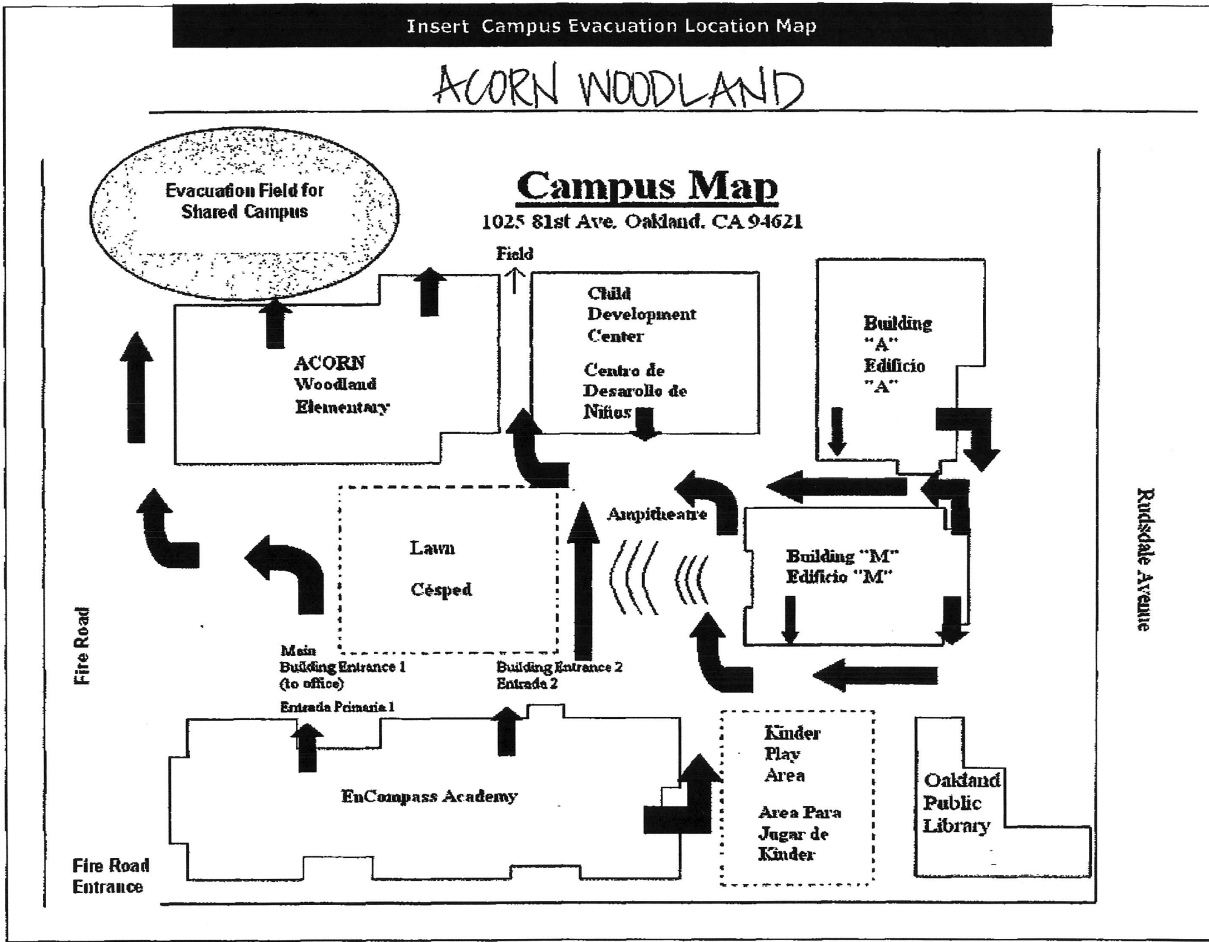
Insert Campus Evacuation Location Map

ACORN WOODLAND

Evacuation Field for Shared Campus

Campus Map

1025 81st Ave. Oakland, CA 94621

Field

Child Development Center

Centro de Desarollo de Niños

Building "A" Edificio "A"

ACORN Woodland Elementary

Ampitheatre

Lawn

Césped

Building "M" Edificio "M"

Rudsdale Avenue

Fire Road

Main Building Entrance 1 (to office)

Entrada Primaria 1

Building Entrance 2 Entrada 2

Kinder Play Area

Area Para Jugar de Kinder

Oakland Public Library

EnCompass Academy

Fire Road Entrance